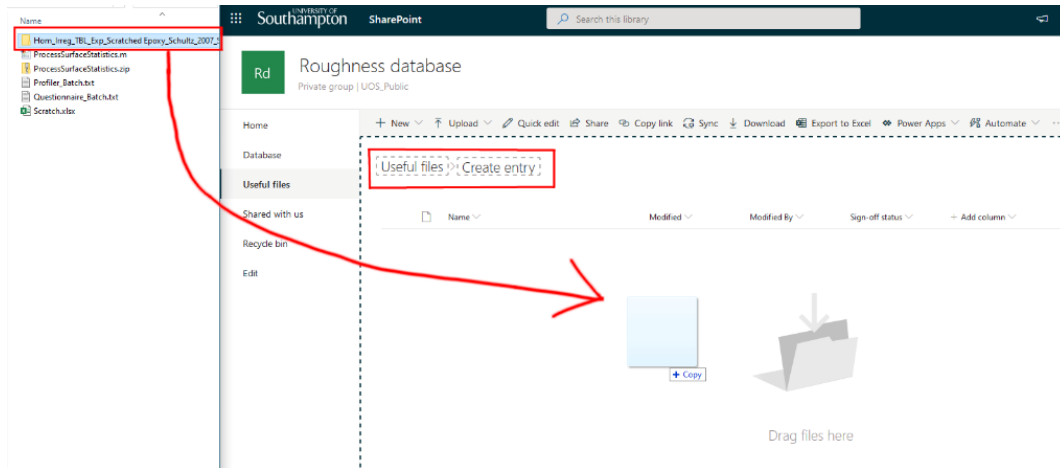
Name
Hom_Irreg_TBL_Exp_Scratched Epoxy_Schultz_2007_S
ProcessSurfaceStatistics.m
ProcessSurfaceStatistics.zip
Profiler_Batch.txt
Questionnaire_Batch.txt
Scratch.xlsx

UNIVERSITY OF Southampton SharePoint
Search this library

Rd
Roughness database
Private group | UOS_Public

Home
Database
Useful files
Shared with us
Recycle bin
Edit

+ New
Upload
Quick edit
Share
Copy link
Sync
Download
Export to Excel
Power Apps
Automate

Useful files > Create entry

Name
Modified
Modified By
Sign-off status
+ Add column

+ Copy

Drag files here